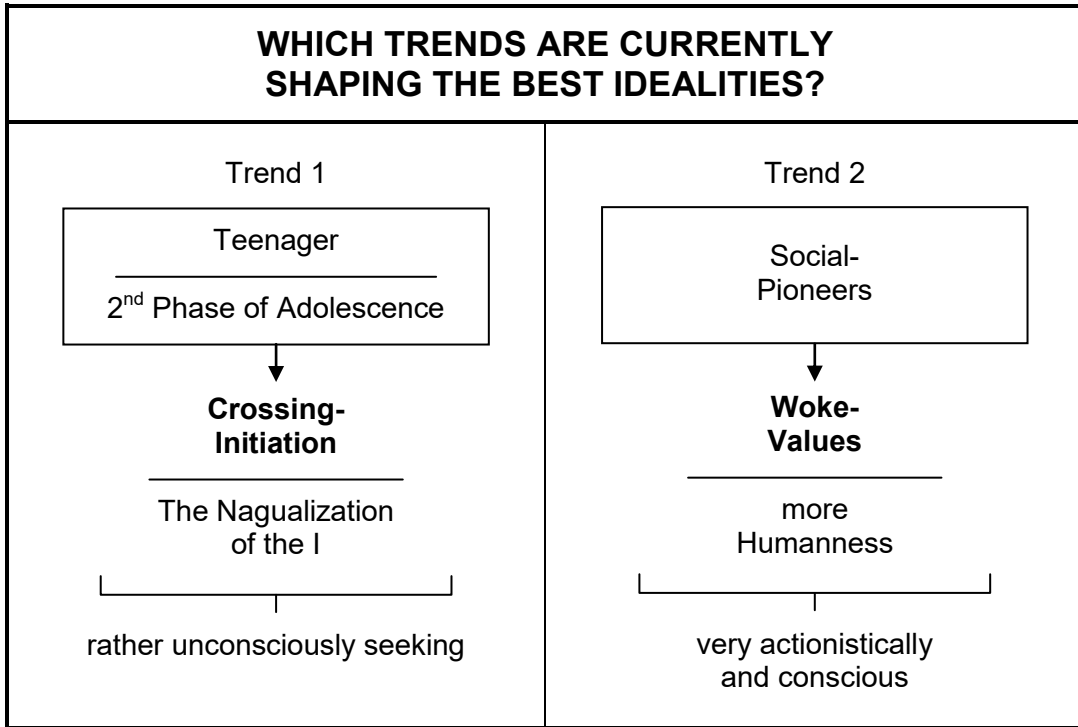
WHICH TRENDS ARE CURRENTLY SHAPING THE BEST IDEALITIES?

Trend 1

Teenager

2$^{nd}$ Phase of Adolescence

Crossing-Initiation

The Nagualization of the I

rather unconsciously seeking

Trend 2

Social-Pioneers

Woke-Values

more Humanness

very actionistically and conscious